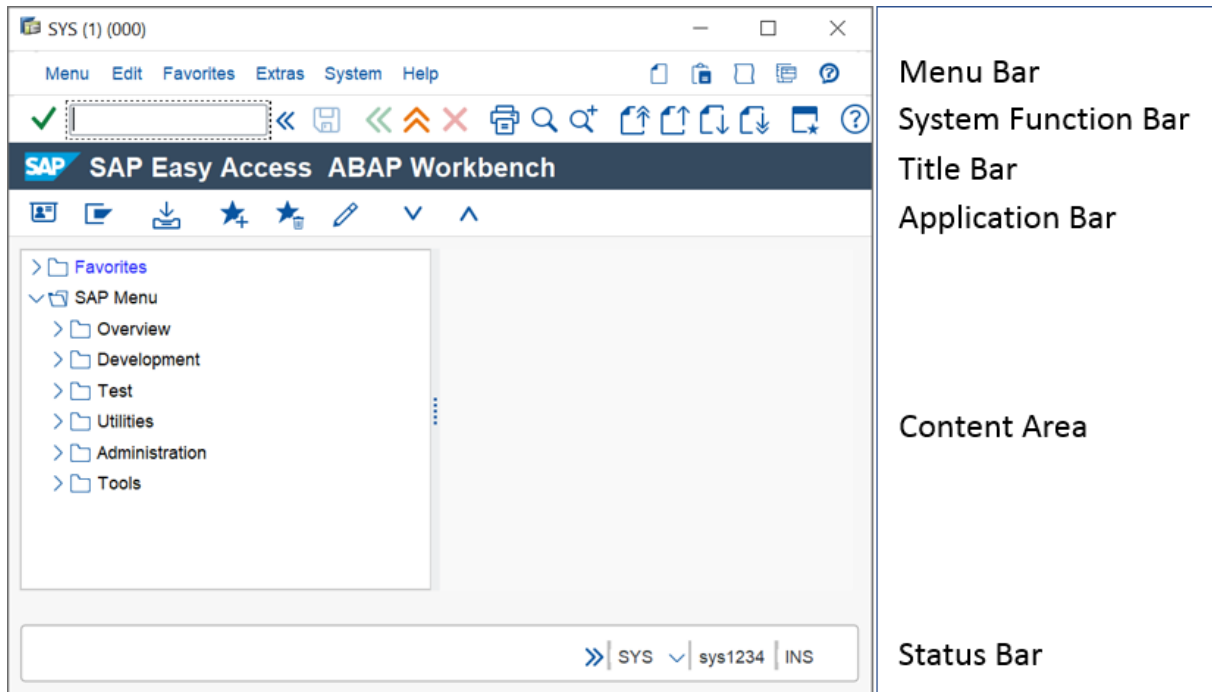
SYS (1) (000)

Menu Edit Favorites Extras System Help

SAP Easy Access ABAP Workbench

Favorites
SAP Menu
Overview
Development
Test
Utilities
Administration
Tools

SYS sys1234 INS

Menu Bar
System Function Bar
Title Bar
Application Bar
Content Area
Status Bar